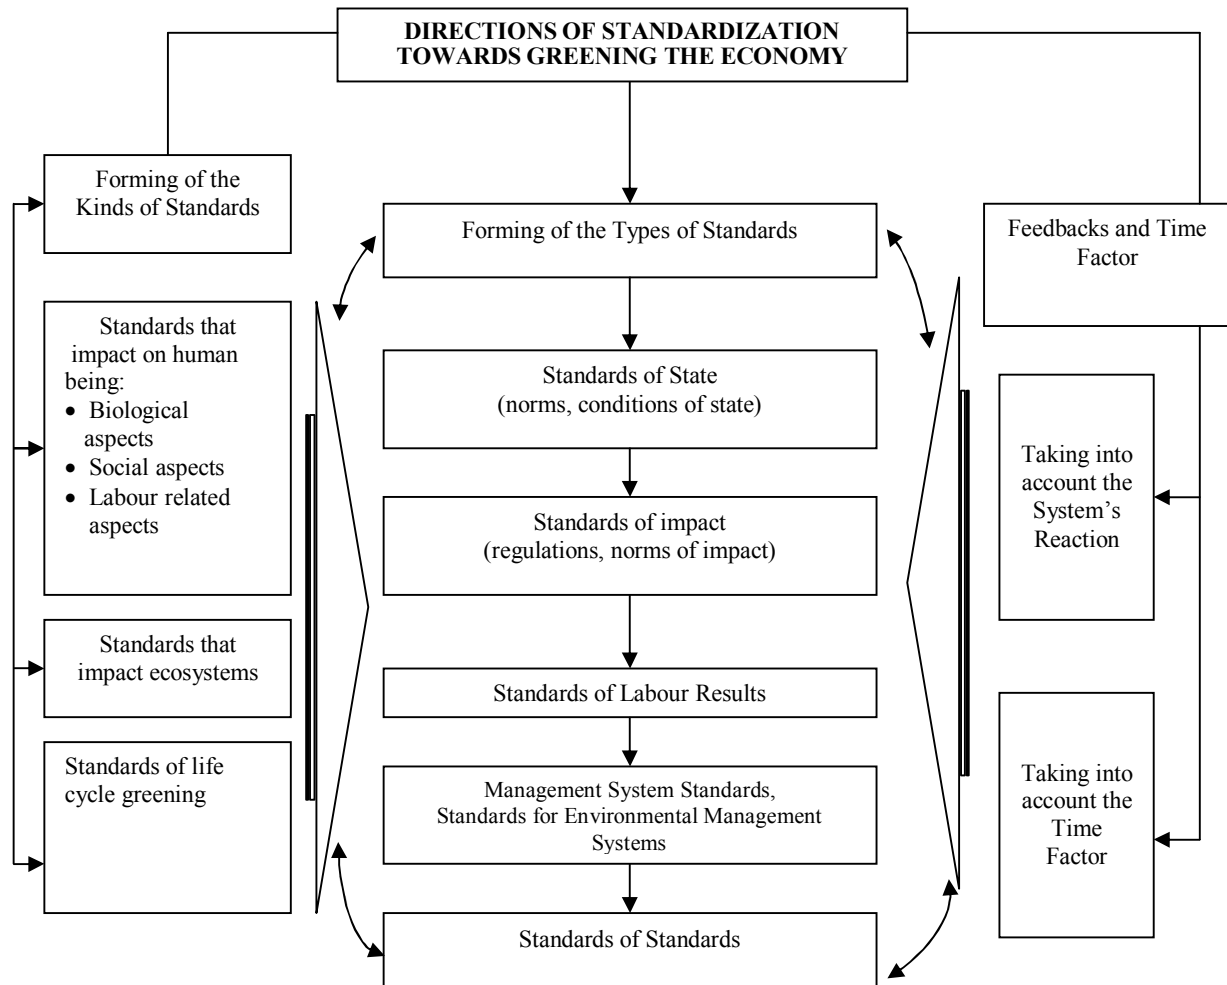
DIRECTIONS OF STANDARDIZATION TOWARDS GREENING THE ECONOMY

Forming of the Kinds of Standards

Standards that impact on human being:
- Biological aspects
- Social aspects
- Labour related aspects

Standards that impact ecosystems

Standards of life cycle greening

Forming of the Types of Standards

Standards of State (norms, conditions of state)

Standards of impact (regulations, norms of impact)

Standards of Labour Results

Management System Standards, Standards for Environmental Management Systems

Standards of Standards

Feedbacks and Time Factor

Taking into account the System's Reaction

Taking into account the Time Factor